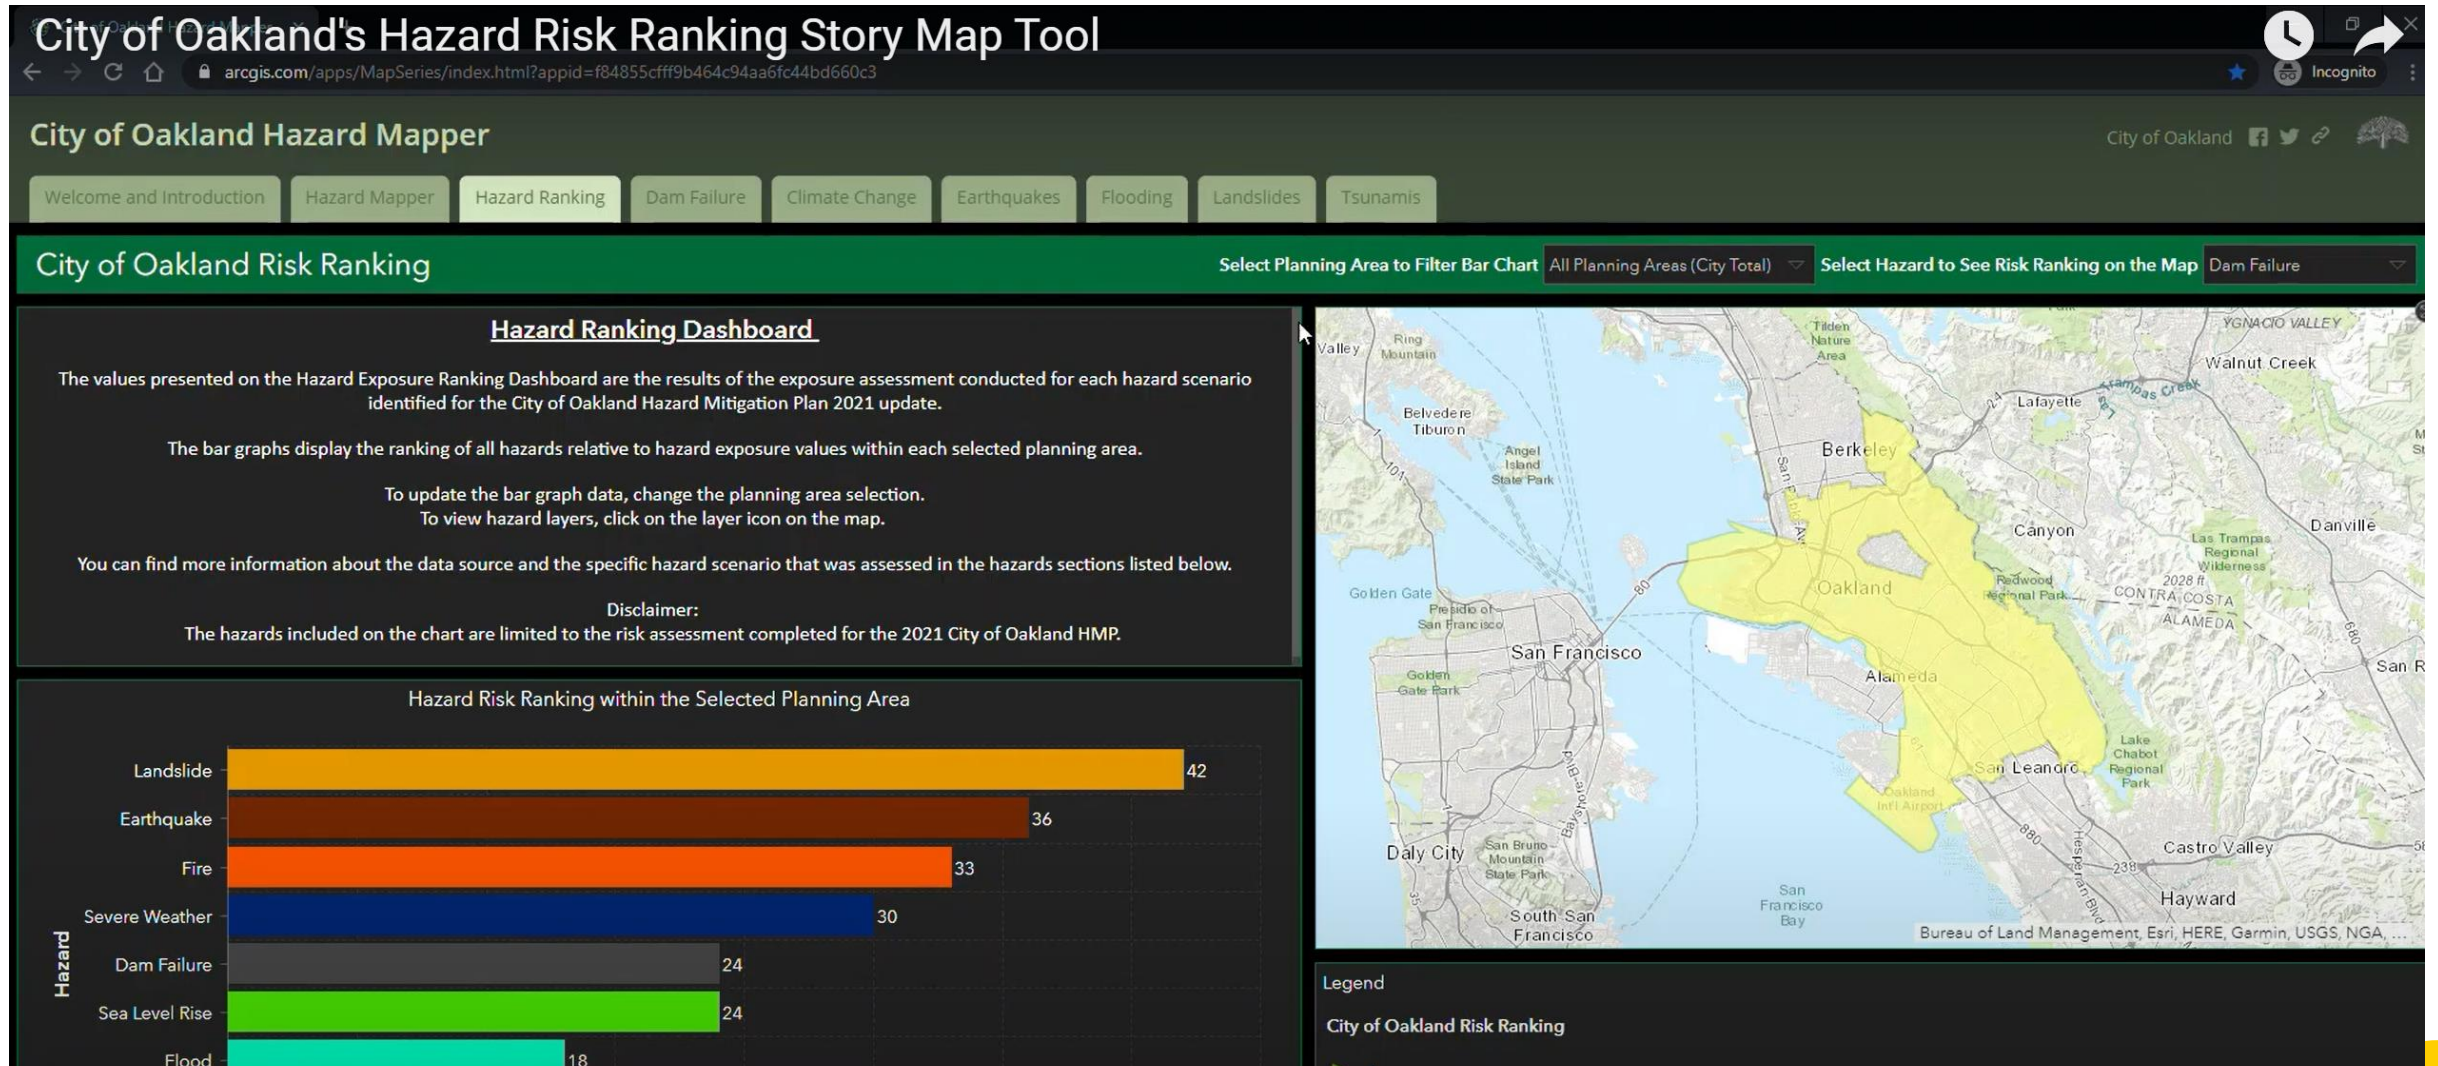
City of Oakland's Hazard Risk Ranking Story Map Tool

arcgis.com/apps/MapSeries/index.html?appid=f84855cfff9b464c94aa6fc44bd660c3

Incognito

City of Oakland Hazard Mapper

City of Oakland

Welcome and Introduction | Hazard Mapper | Hazard Ranking | Dam Failure | Climate Change | Earthquakes | Flooding | Landslides | Tsunamis

City of Oakland Risk Ranking

Select Planning Area to Filter Bar Chart All Planning Areas (City Total) Select Hazard to See Risk Ranking on the Map Dam Failure

Hazard Ranking Dashboard

The values presented on the Hazard Exposure Ranking Dashboard are the results of the exposure assessment conducted for each hazard scenario identified for the City of Oakland Hazard Mitigation Plan 2021 update.

The bar graphs display the ranking of all hazards relative to hazard exposure values within each selected planning area.

To update the bar graph data, change the planning area selection.
To view hazard layers, click on the layer icon on the map.

You can find more information about the data source and the specific hazard scenario that was assessed in the hazards sections listed below.

Disclaimer:
The hazards included on the chart are limited to the risk assessment completed for the 2021 City of Oakland HMP.

Hazard Risk Ranking within the Selected Planning Area

Hazard

Landslide 42
Earthquake 36
Fire 33
Severe Weather 30
Dam Failure 24
Sea Level Rise 24
Flood 18

Valley
Ring Mountain
Tilden Nature Area
YGNACIO VALLEY
Walnut Creek
Lafayette
Belvedere Tiburon
Angel Island State Park
Berkeley
Canyon
Danville
Las Trampas Regional Wilderness
Golden Gate
Presidio of San Francisco
Oakland
Redwood Regional Park
2028 ft
CONTRA COSTA
ALAMEDA
San Francisco
Golden Gate Park
Alameda
San R
Lake Chabot Regional Park
San Leandro
Oakland Intl Airport
Daly City
San Bruno Mountain State Park
Castro Valley
San Francisco Bay
Hayward
South San Francisco
Bureau of Land Management, Esri, HERE, Garmin, USGS, NGA, ...

Legend

City of Oakland Risk Ranking